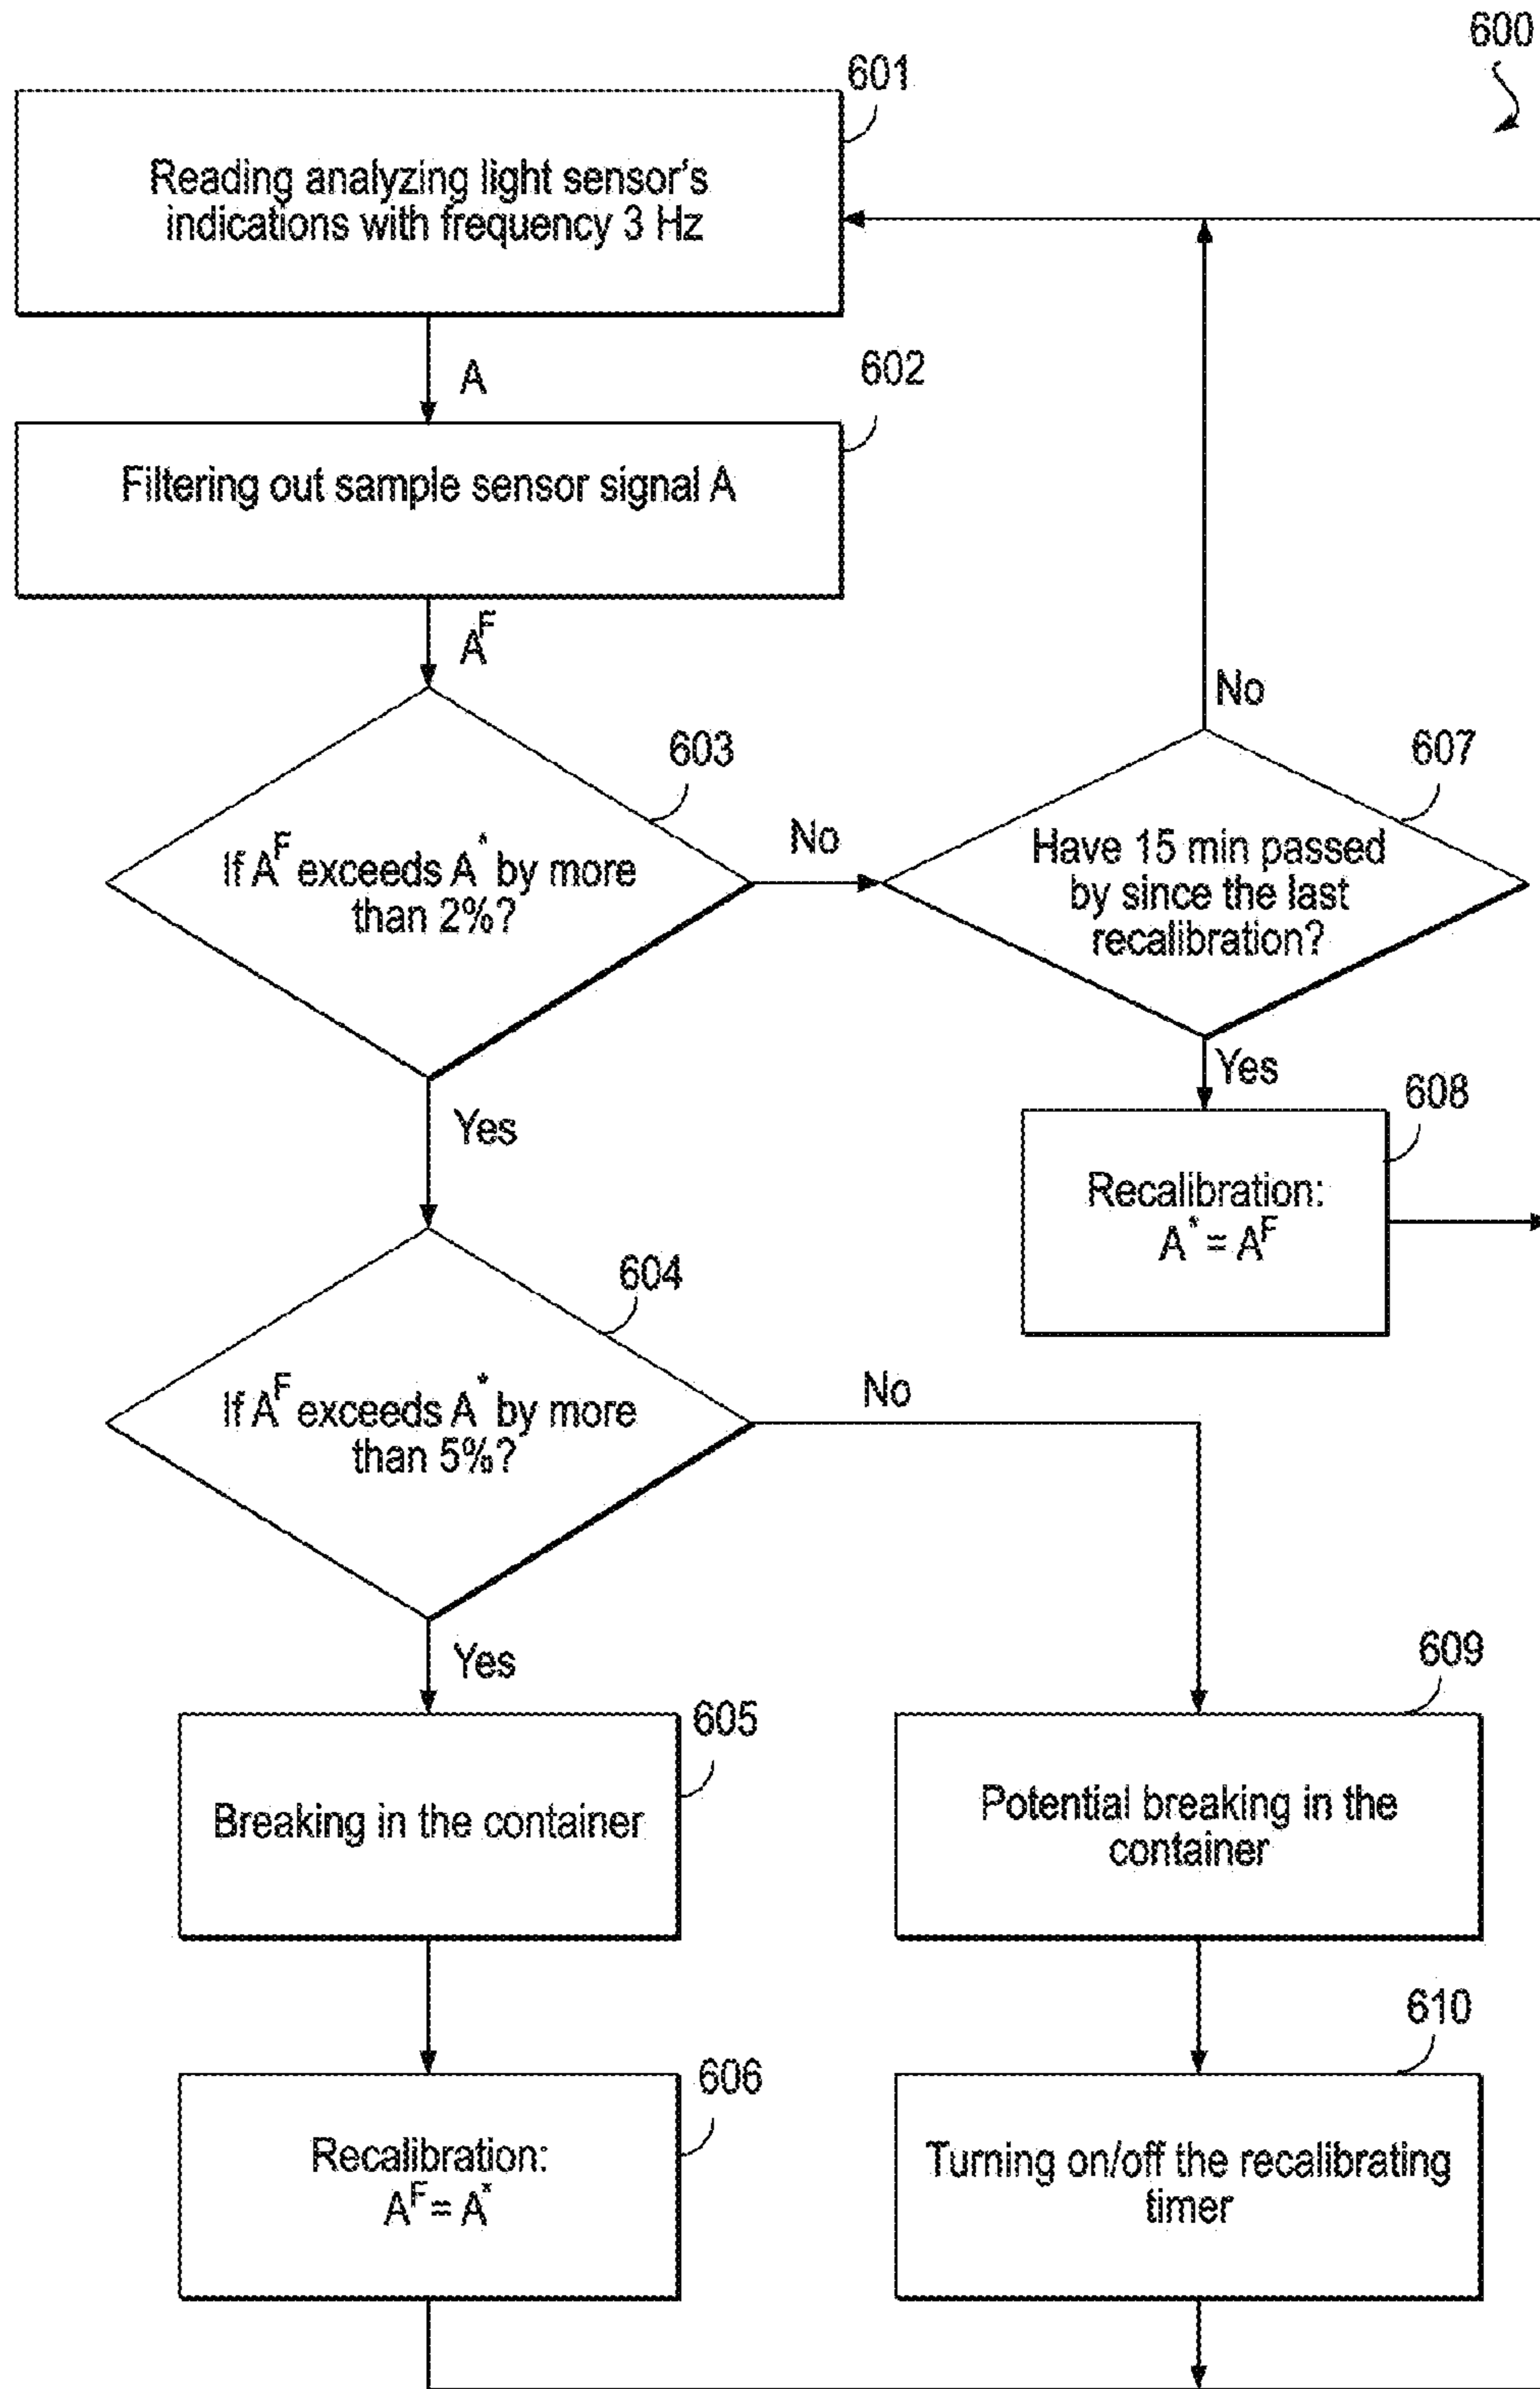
600

601

Reading analyzing light sensor's indications with frequency 3 Hz

A

602

Filtering out sample sensor signal A

$A^F$

603

If $A^F$ exceeds $A^*$ by more than 2%?

No

No

607

Have 15 min passed by since the last recalibration?

Yes

608

Recalibration: $A^* = A^F$

Yes

604

If $A^F$ exceeds $A^*$ by more than 5%?

No

Yes

605

Breaking in the container

609

Potential breaking in the container

606

Recalibration: $A^F = A^*$

610

Turning on/off the recalibrating timer